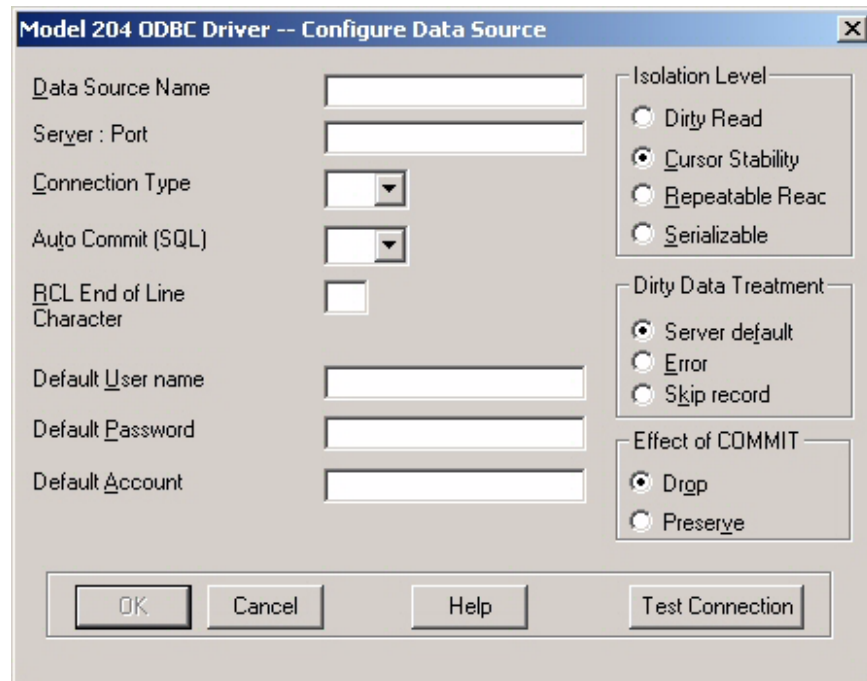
Model 204 ODBC Driver -- Configure Data Source

X

Data Source Name

Server : Port

Connection Type

Auto Commit (SQL)

RCL End of Line Character

Default User name

Default Password

Default Account

Isolation Level

Dirty Read

Cursor Stability

Repeatable Reac

Serializable

Dirty Data Treatment

Server default

Error

Skip record

Effect of COMMIT

Drop

Preserve

OK

Cancel

Help

Test Connection